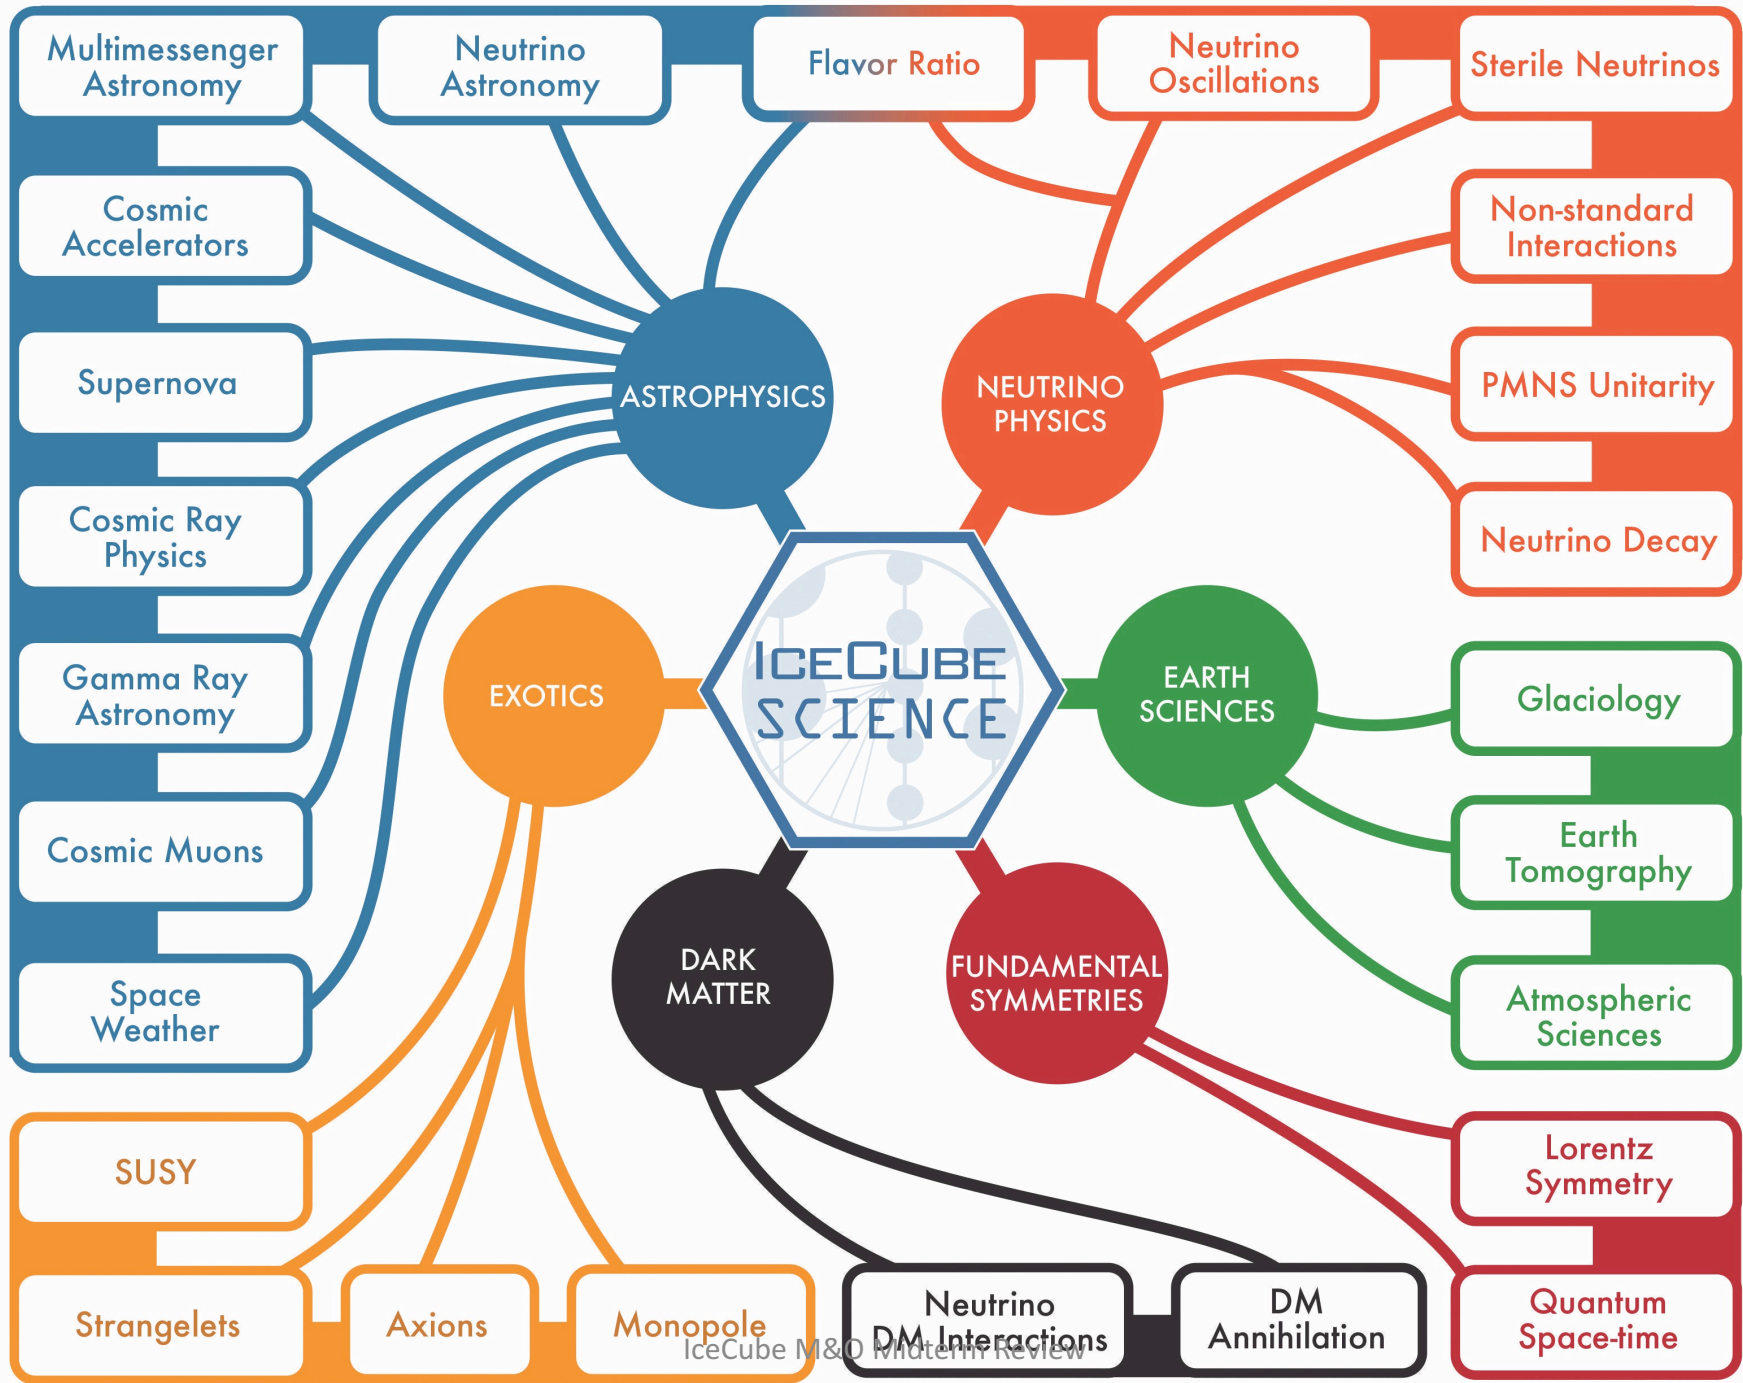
Multimessenger Astronomy

Neutrino Astronomy

Flavor Ratio

Neutrino Oscillations

Sterile Neutrinos

Cosmic Accelerators

Non-standard Interactions

Supernova

ASTROPHYSICS

NEUTRINO PHYSICS

PMNS Unitarity

Cosmic Ray Physics

Neutrino Decay

Gamma Ray Astronomy

EXOTICS

ICECUBE SCIENCE

EARTH SCIENCES

Glaciology

Cosmic Muons

Earth Tomography

DARK MATTER

FUNDAMENTAL SYMMETRIES

Space Weather

Atmospheric Sciences

SUSY

Lorentz Symmetry

Strangelets

Axions

Monopole

Neutrino DM Interactions

DM Annihilation

Quantum Space-time

IceCube M&O Midterm Review